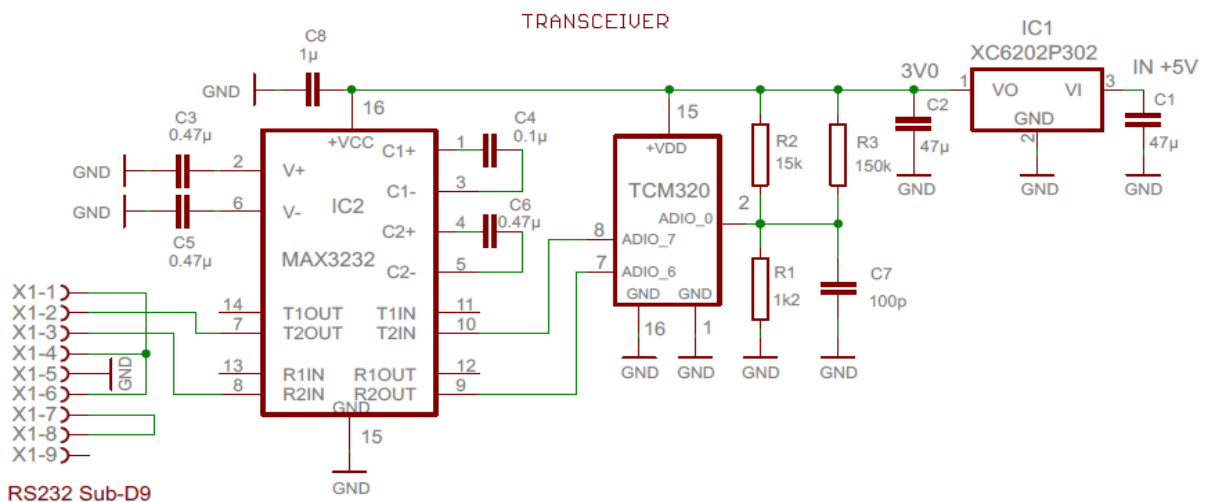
TRANSCEIVER

IC1
XC6202P302
3V0
IN +5V
1
VO
VI
3
GND
2
C2
47µ
GND
C1
47µ
GND
GND

C8
1µ
GND
16
15
C3
0.47µ
GND
2
V+
GND
6
V-
C5
0.47µ
+VCC
C1+
C1-
C2+
C2-
IC2
MAX3232
1
3
4
5
C4
0.1µ
C6
0.47µ

+VDD
TCM320
ADIO_0
ADIO_7
ADIO_6
8
7
2
GND
GND
16
1
GND
GND

R2
15k
R3
150k
GND
R1
1k2
GND
C7
100p
GND

X1-1
X1-2
X1-3
X1-4
X1-5
X1-6
X1-7
X1-8
X1-9
GND
14
7
13
8
T1OUT
T2OUT
R1IN
R2IN
T1IN
T2IN
R1OUT
R2OUT
11
10
12
9
GND
15
GND
RS232 Sub-D9